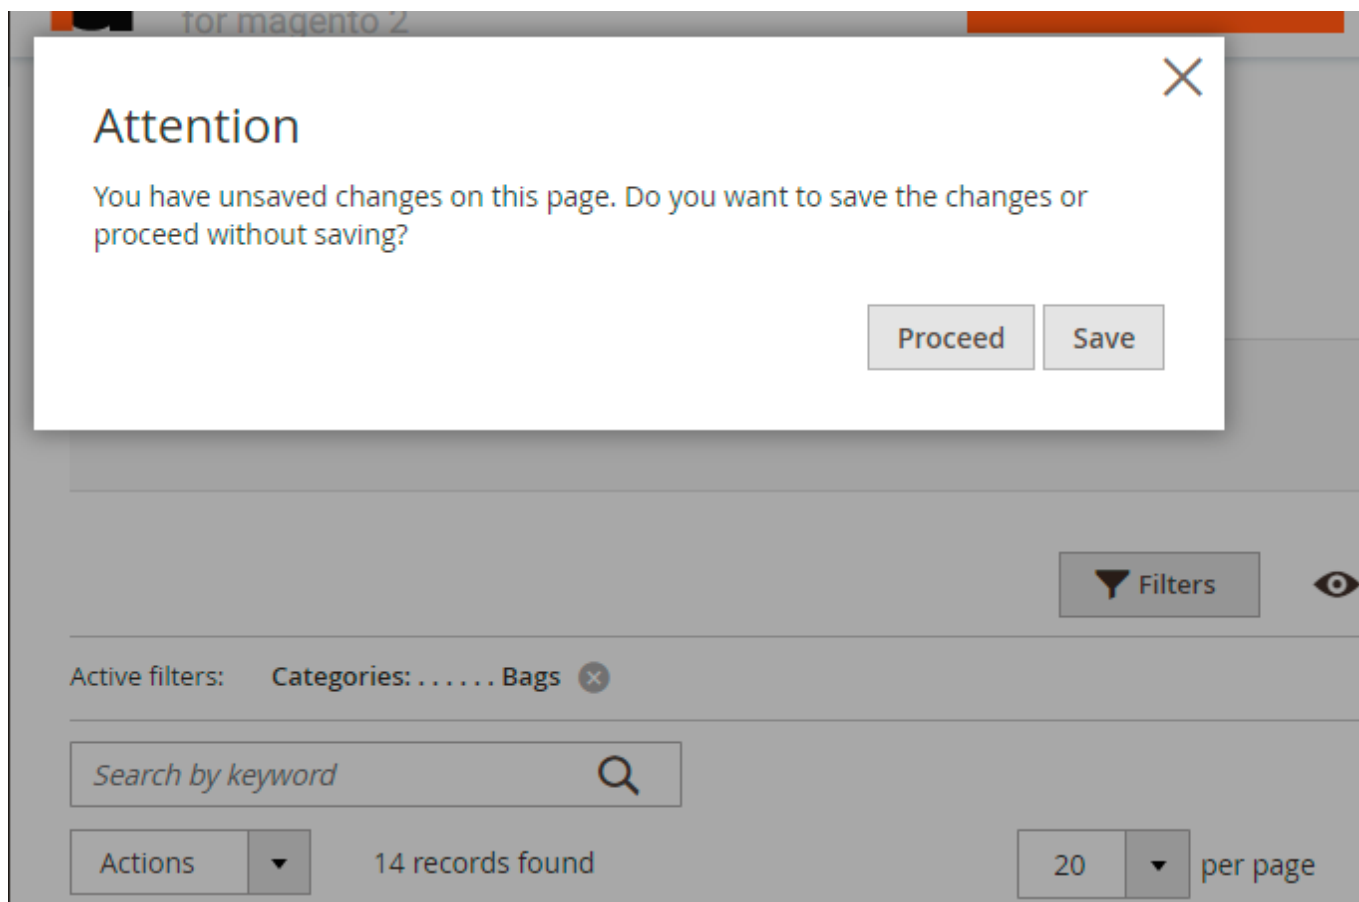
for magento 2

Attention

You have unsaved changes on this page. Do you want to save the changes or proceed without saving?

Proceed Save

Filters

Active filters: Categories: . . . . . . Bags

Search by keyword

Actions

14 records found

20 per page